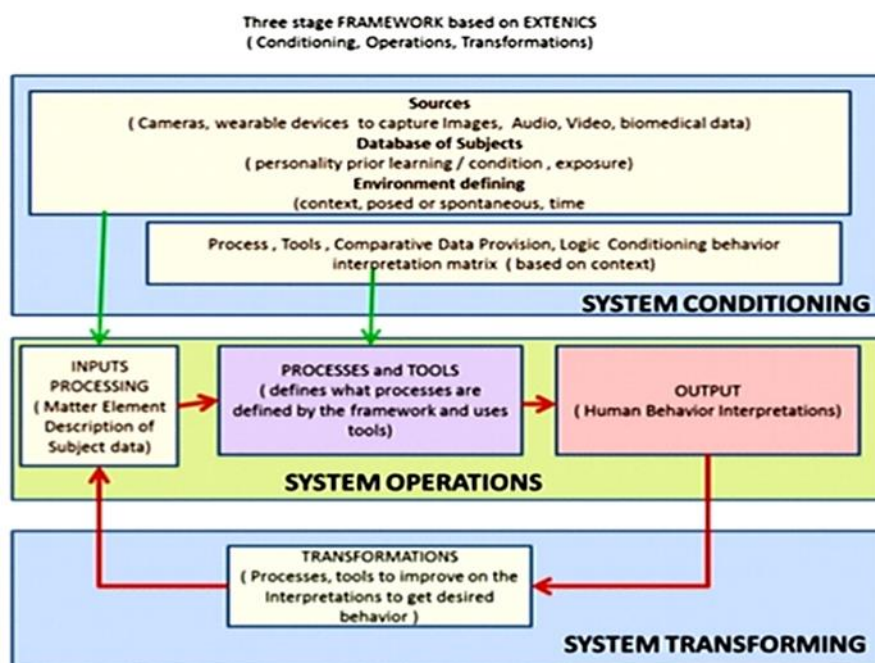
Three stage FRAMEWORK based on EXTENICS
( Conditioning, Operations, Transformations)

Sources
( Cameras, wearable devices to capture Images, Audio, Video, biomedical data)
Database of Subjects
( personality prior learning / condition , exposure)
Environment defining
(context, posed or spontaneous, time

Process , Tools , Comparative Data Provision, Logic Conditioning behavior interpretation matrix ( based on context)

SYSTEM CONDITIONING

INPUTS PROCESSING
( Matter Element Description of Subject data)

PROCESSES and TOOLS
( defines what processes are defined by the framework and uses tools)

OUTPUT
( Human Behavior Interpretations)

SYSTEM OPERATIONS

TRANSFORMATIONS
( Processes, tools to improve on the Interpretations to get desired behavior )

SYSTEM TRANSFORMING